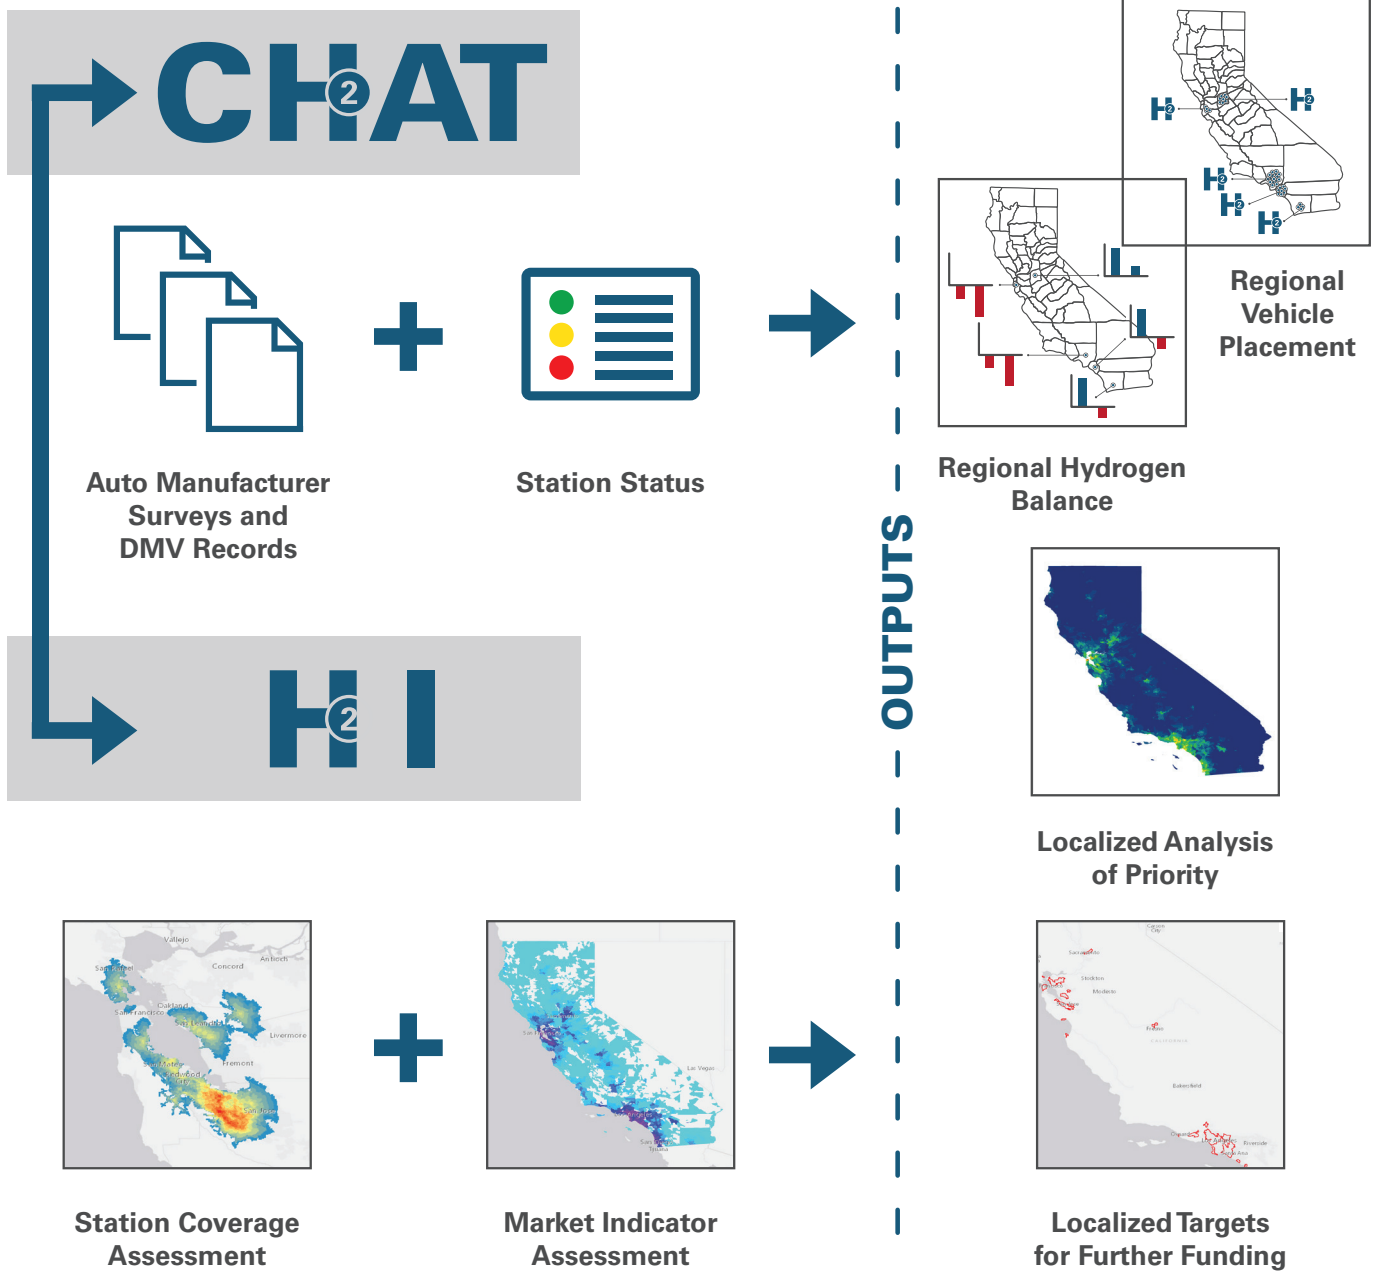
CH2AT

Auto Manufacturer Surveys and DMV Records

Station Status

H2I

Station Coverage Assessment

Market Indicator Assessment

OUTPUTS

Regional Vehicle Placement

Regional Hydrogen Balance

Localized Analysis of Priority

Localized Targets for Further Funding